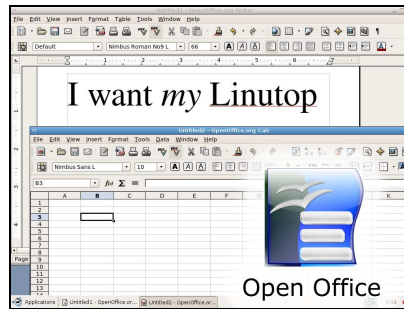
File Edit View Insert Format Table Tools Window Help

Default
Nimbus Roman No9 L
66

I want *my* Linutop

Untitled2 - OpenOffice.org Calc

File Edit View Insert Format Tools Data Window Help

Nimbus Sans L
10

B3
$f(x)$ $\Sigma$ =

| | A | B | C | D | E | F | K |
|---|---|---|---|---|---|---|---|
| 1 | | | | | | | |
| 2 | | | | | | | |
| 3 | | | | | | | |
| 4 | | | | | | | |
| 5 | | | | | | | |
| 6 | | | | | | | |
| 7 | | | | | | | |
| 8 | | | | | | | |
| 9 | | | | | | | |
| 10 | | | | | | | |
| 11 | | | | | | | |
| 12 | | | | | | | |
| 13 | | | | | | | |

Page

Open Office

Applications
Untitled1 - OpenOffice.or...
Untitled2 - OpenOffice.or...